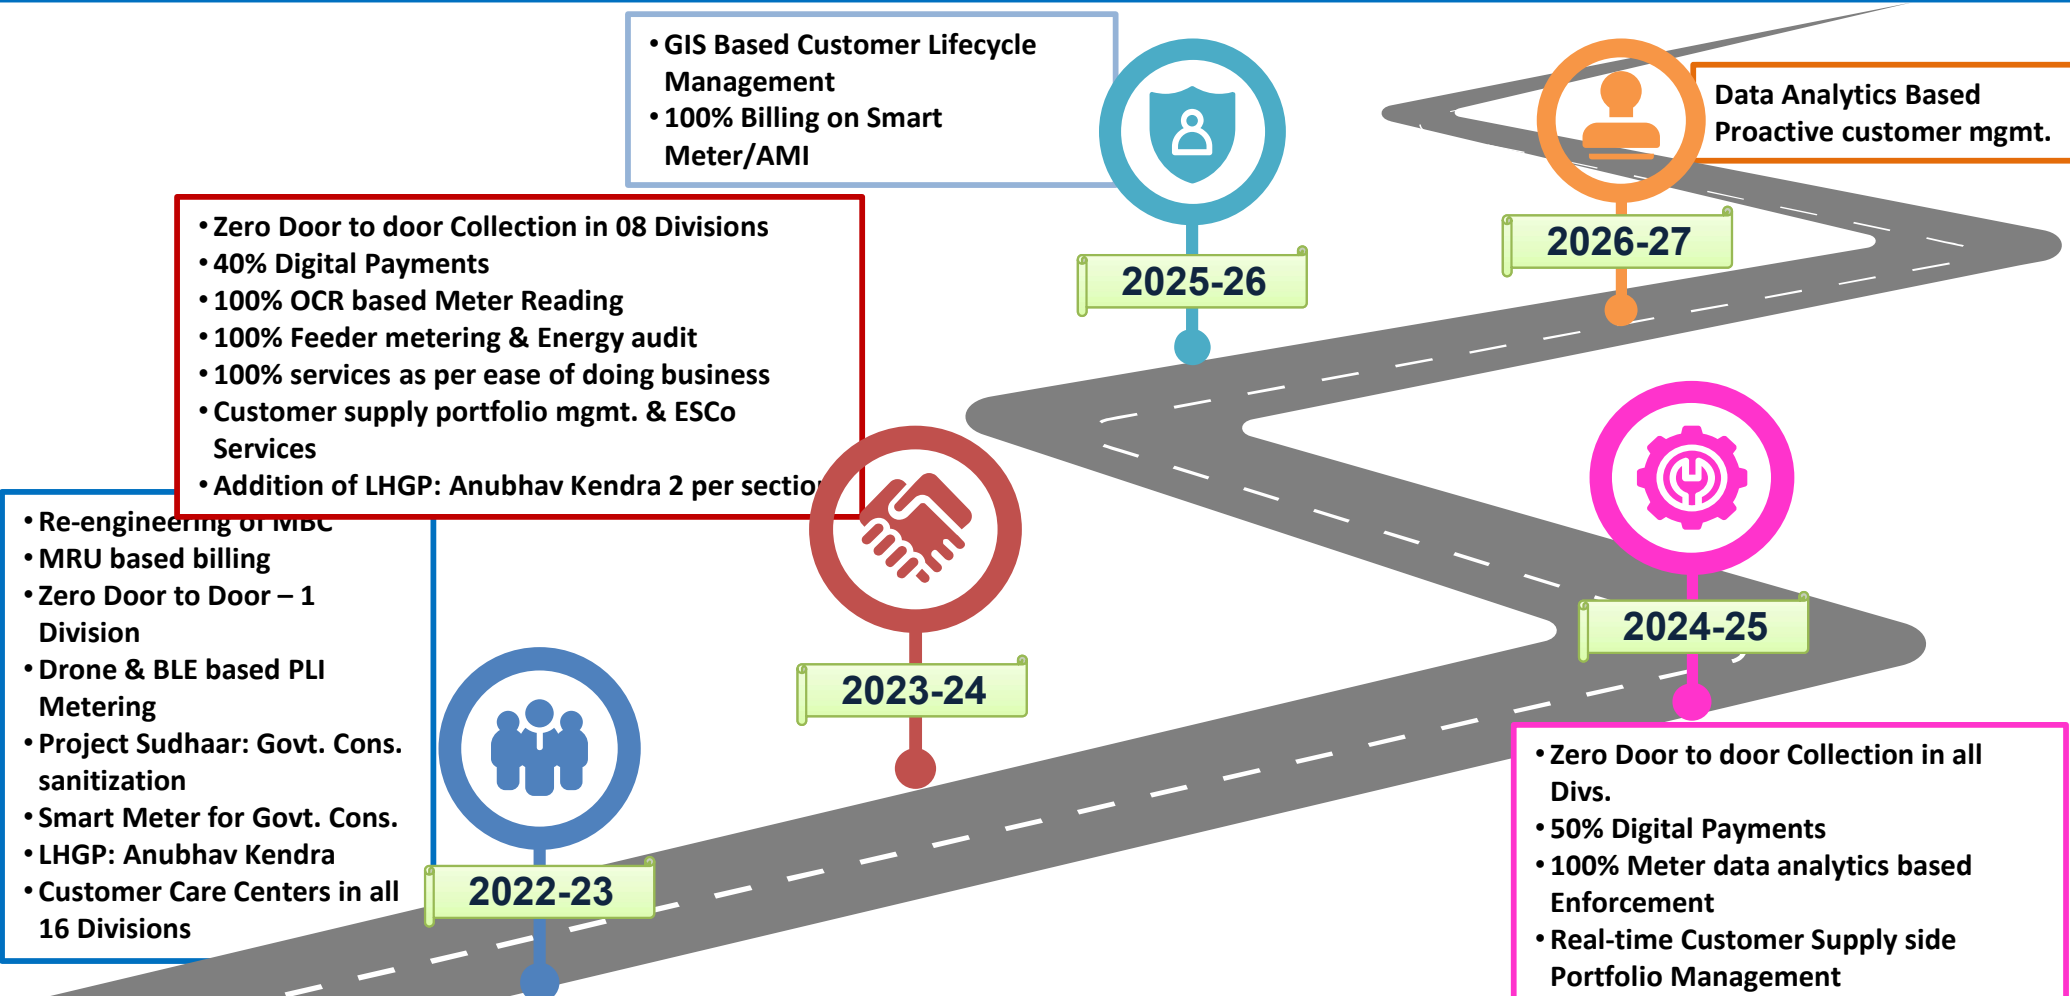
• GIS Based Customer Lifecycle Management
• 100% Billing on Smart Meter/AMI

Data Analytics Based Proactive customer mgmt.

2025-26

2026-27

• Zero Door to door Collection in 08 Divisions
• 40% Digital Payments
• 100% OCR based Meter Reading
• 100% Feeder metering & Energy audit
• 100% services as per ease of doing business
• Customer supply portfolio mgmt. & ESCo Services
• Addition of LHGP: Anubhav Kendra 2 per sectio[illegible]

• Re-engineering of MBC
• MRU based billing
• Zero Door to Door – 1 Division
• Drone & BLE based PLI Metering
• Project Sudhaar: Govt. Cons. sanitization
• Smart Meter for Govt. Cons.
• LHGP: Anubhav Kendra
• Customer Care Centers in all 16 Divisions

2023-24

2024-25

2022-23

• Zero Door to door Collection in all Divs.
• 50% Digital Payments
• 100% Meter data analytics based Enforcement
• Real-time Customer Supply side Portfolio Management